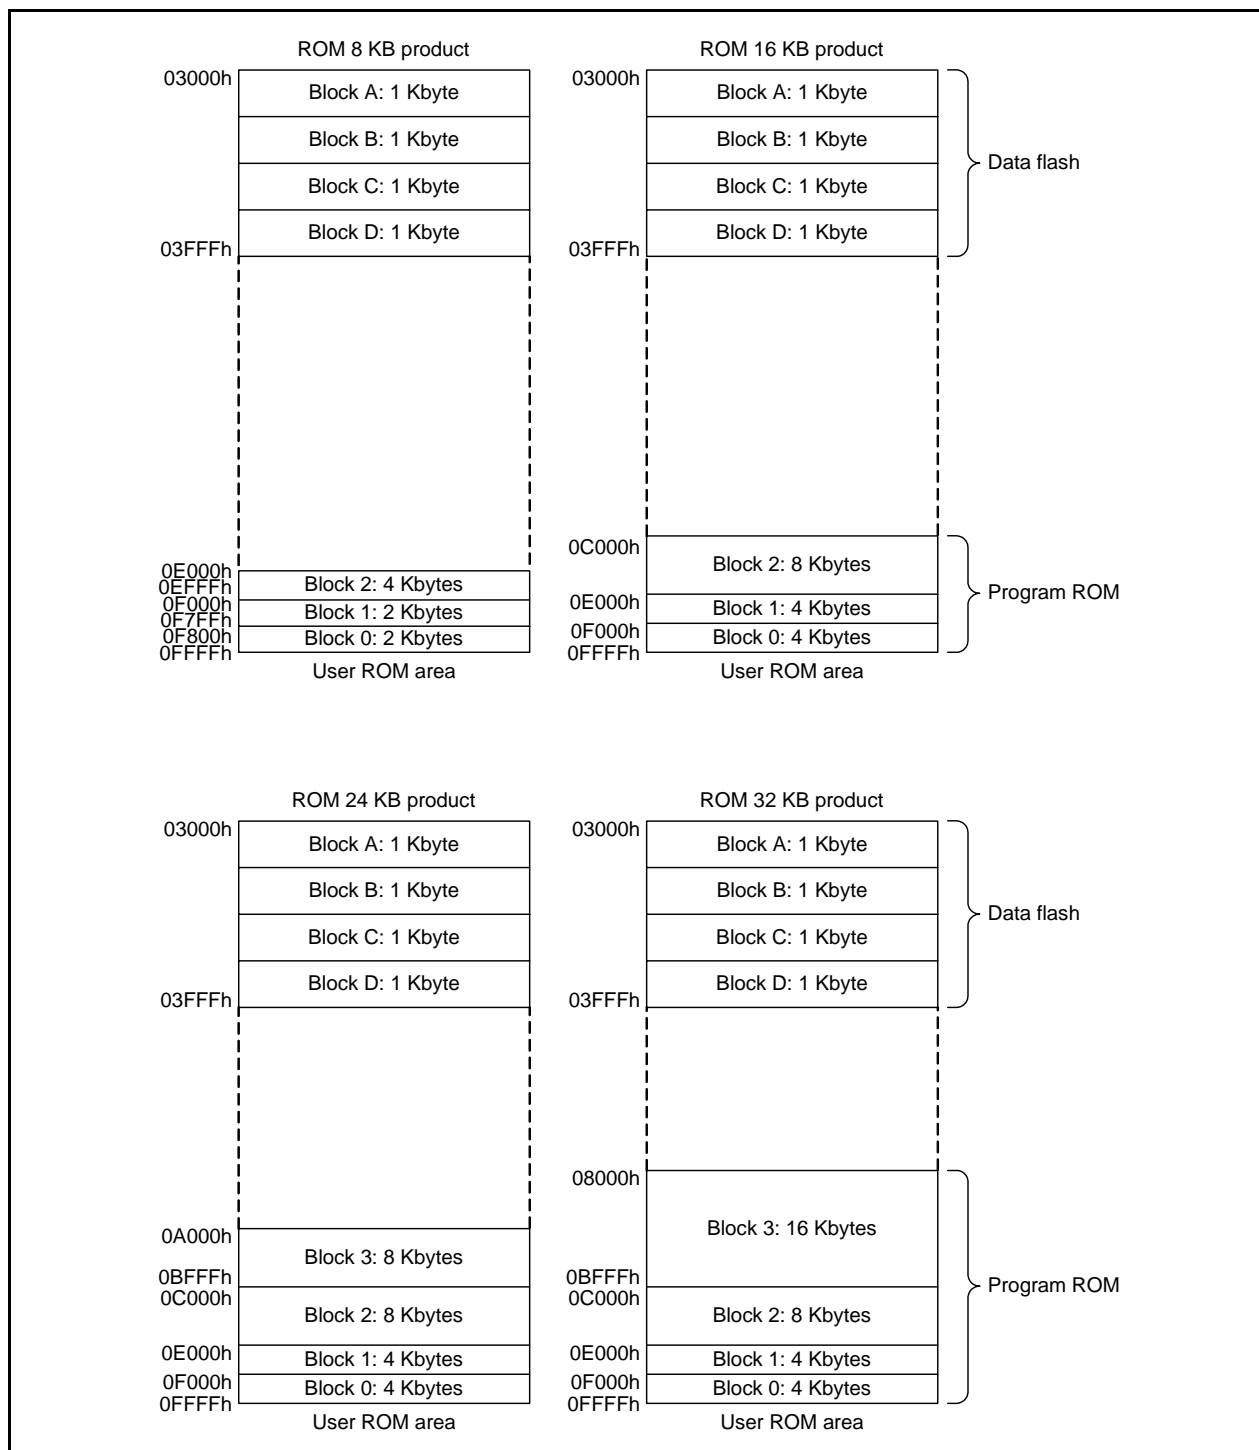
ROM 8 KB product

03000h
Block A: 1 Kbyte
Block B: 1 Kbyte
Block C: 1 Kbyte
Block D: 1 Kbyte
03FFFh

0E000h
0EFFFh
Block 2: 4 Kbytes
0F000h
0F7FFh
Block 1: 2 Kbytes
0F800h
Block 0: 2 Kbytes
0FFFFh
User ROM area

ROM 16 KB product

03000h
Block A: 1 Kbyte
Block B: 1 Kbyte
Block C: 1 Kbyte
Block D: 1 Kbyte
03FFFh

0C000h
Block 2: 8 Kbytes
0E000h
Block 1: 4 Kbytes
0F000h
Block 0: 4 Kbytes
0FFFFh
User ROM area

Data flash

Program ROM

ROM 24 KB product

03000h
Block A: 1 Kbyte
Block B: 1 Kbyte
Block C: 1 Kbyte
Block D: 1 Kbyte
03FFFh

0A000h
Block 3: 8 Kbytes
0BFFFh
0C000h
Block 2: 8 Kbytes
0E000h
Block 1: 4 Kbytes
0F000h
Block 0: 4 Kbytes
0FFFFh
User ROM area

ROM 32 KB product

03000h
Block A: 1 Kbyte
Block B: 1 Kbyte
Block C: 1 Kbyte
Block D: 1 Kbyte
03FFFh

08000h
Block 3: 16 Kbytes
0BFFFh
0C000h
Block 2: 8 Kbytes
0E000h
Block 1: 4 Kbytes
0F000h
Block 0: 4 Kbytes
0FFFFh
User ROM area

Data flash

Program ROM